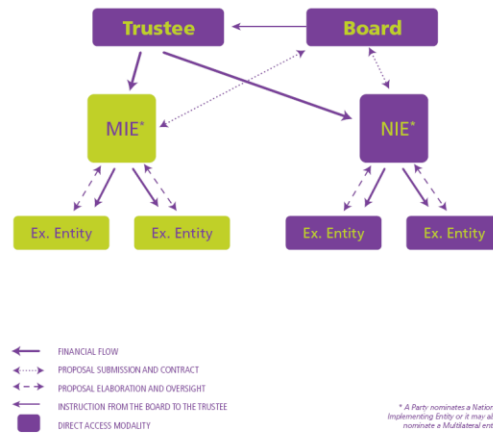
Trustee

Board

MIE*

NIE*

Ex. Entity

Ex. Entity

Ex. Entity

Ex. Entity

FINANCIAL FLOW

PROPOSAL SUBMISSION AND CONTRACT

PROPOSAL ELABORATION AND OVERSIGHT

INSTRUCTION FROM THE BOARD TO THE TRUSTEE

DIRECT ACCESS MODALITY

* A Party nominates a Nation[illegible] Implementing Entity or it may al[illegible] nominate a Multilateral ent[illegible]